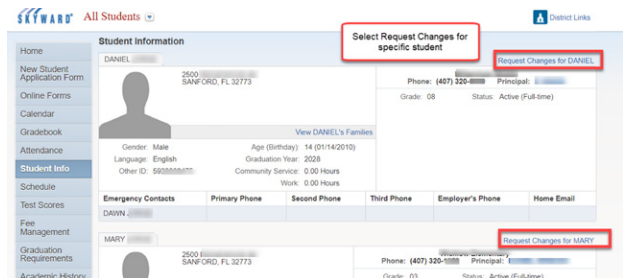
SKYWARD® All Students

District Links

Home

New Student Application Form

Online Forms

Calendar

Gradebook

Attendance

Student Info

Schedule

Test Scores

Fee Management

Graduation Requirements

Academic History

Student Information

Select Request Changes for specific student

DANIEL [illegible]

Request Changes for DANIEL

2500 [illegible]
SANFORD, FL 32773

Phone: (407) 320-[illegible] Principal: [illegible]

Grade: 08 Status: Active (Full-time)

View DANIEL's Families

Gender: Male
Language: English
Other ID: 59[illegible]

Age (Birthday): 14 (01/14/2010)
Graduation Year: 2028
Community Service: 0.00 Hours
Work: 0.00 Hours

| Emergency Contacts | Primary Phone | Second Phone | Third Phone | Employer's Phone | Home Email |
|---|---|---|---|---|---|
| DAWN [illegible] | | | | | |

MARY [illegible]

Request Changes for MARY

2500 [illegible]
SANFORD, FL 32773

Phone: (407) 320-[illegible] Principal: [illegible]

Grade: 03 Status: Active (Full-time)